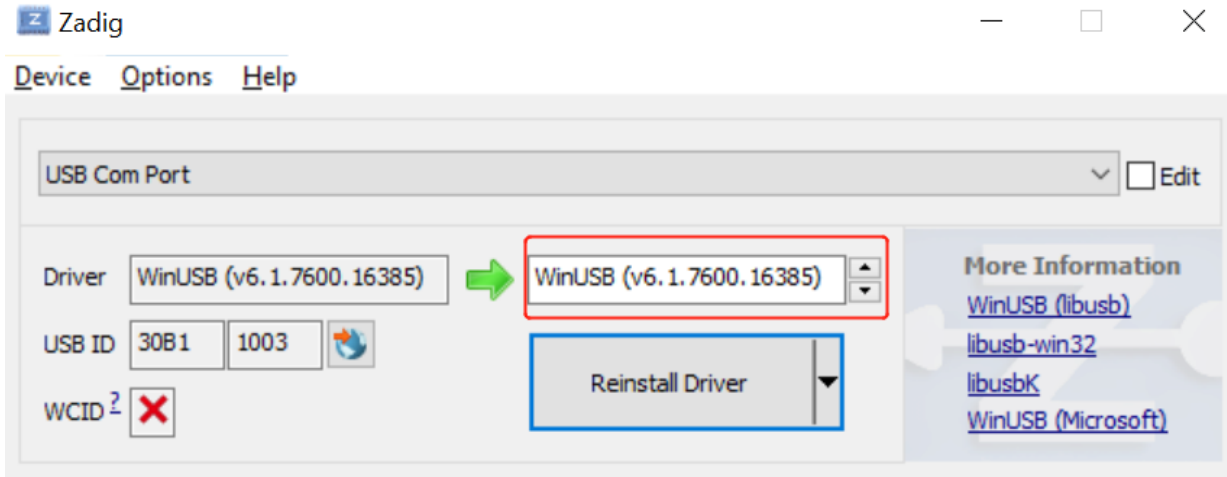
Zadig

Device Options Help

USB Com Port

Edit

Driver WinUSB (v6.1.7600.16385) WinUSB (v6.1.7600.16385)

USB ID 30B1 1003

WCID ?

Reinstall Driver

More Information

WinUSB (libusb)

libusb-win32

libusbK

WinUSB (Microsoft)